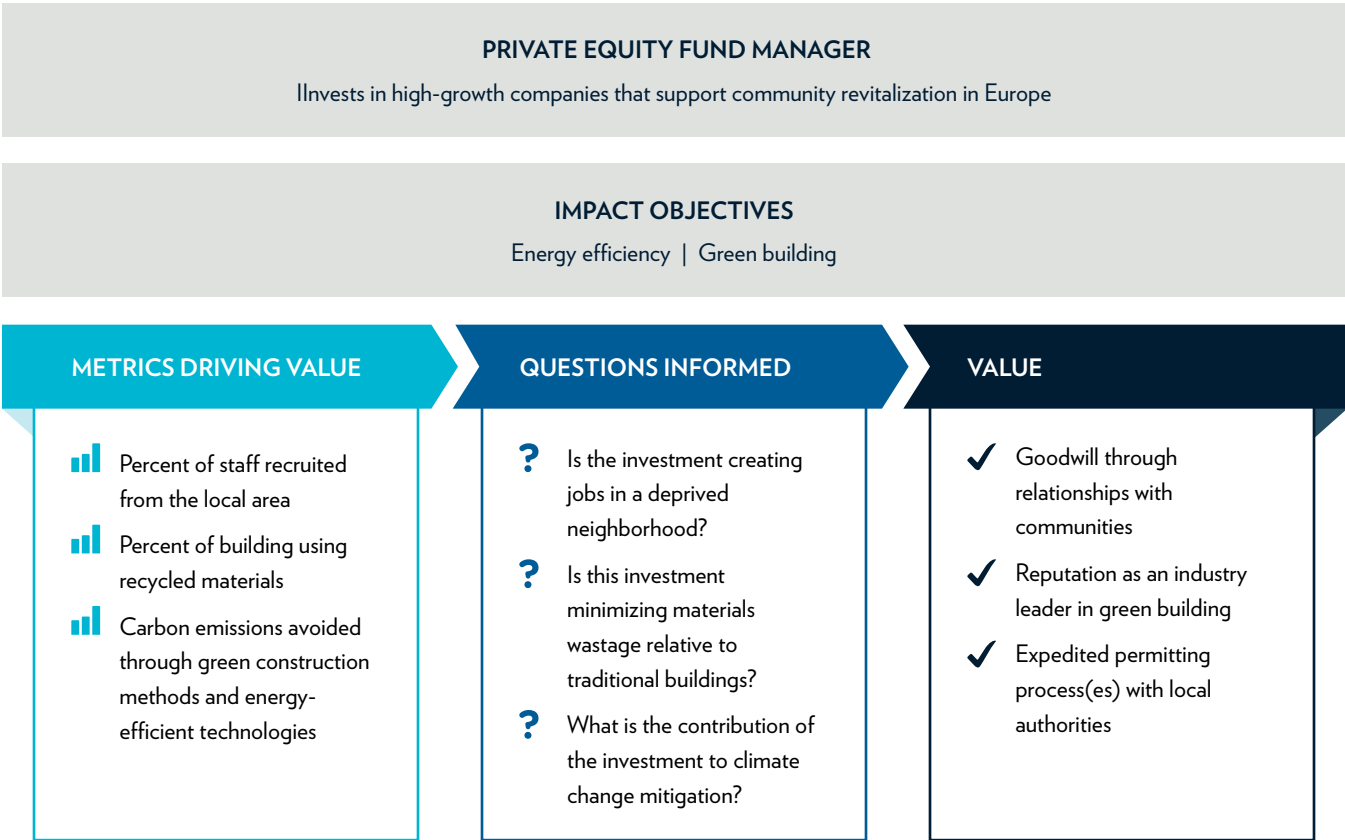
PRIVATE EQUITY FUND MANAGER

IInvests in high-growth companies that support community revitalization in Europe

IMPACT OBJECTIVES

Energy efficiency | Green building

METRICS DRIVING VALUE

Percent of staff recruited from the local area

Percent of building using recycled materials

Carbon emissions avoided through green construction methods and energy-efficient technologies

QUESTIONS INFORMED

Is the investment creating jobs in a deprived neighborhood?

Is this investment minimizing materials wastage relative to traditional buildings?

What is the contribution of the investment to climate change mitigation?

VALUE

Goodwill through relationships with communities

Reputation as an industry leader in green building

Expedited permitting process(es) with local authorities